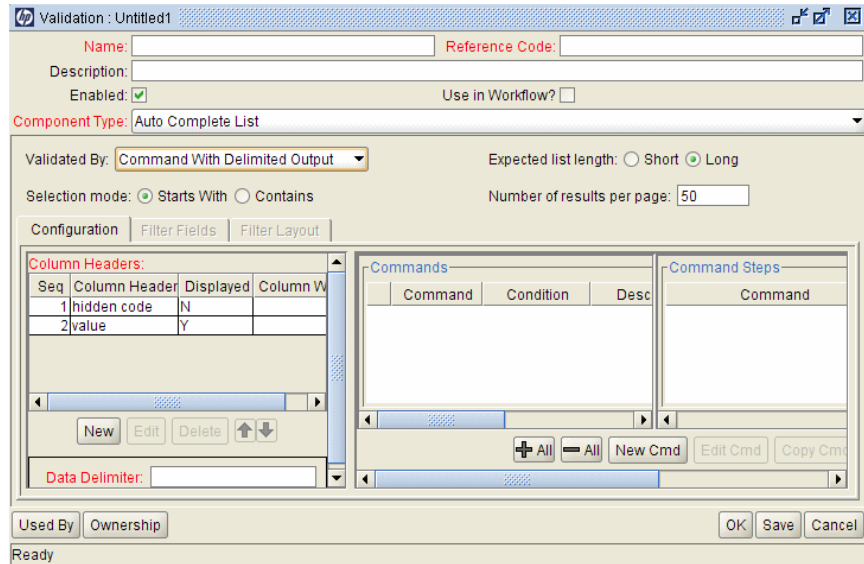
Validation : Untitled1

Name:
Reference Code:
Description:
Enabled:
Use in Workflow?
Component Type: Auto Complete List

Validated By: Command With Delimited Output
Expected list length: Short Long
Selection mode: Starts With Contains
Number of results per page: 50

Configuration | Filter Fields | Filter Layout

Column Headers:

| Seq | Column Header | Displayed | Column W |
|---|---|---|---|
| 1 | hidden code | N | |
| 2 | value | Y | |

New | Edit | Delete

Data Delimiter:

Commands

| | Command | Condition | Desc |
|---|---|---|---|

Command Steps

| Command |
|---|

All | All | New Cmd | Edit Cmd | Copy Cm

Used By | Ownership
OK | Save | Cancel
Ready